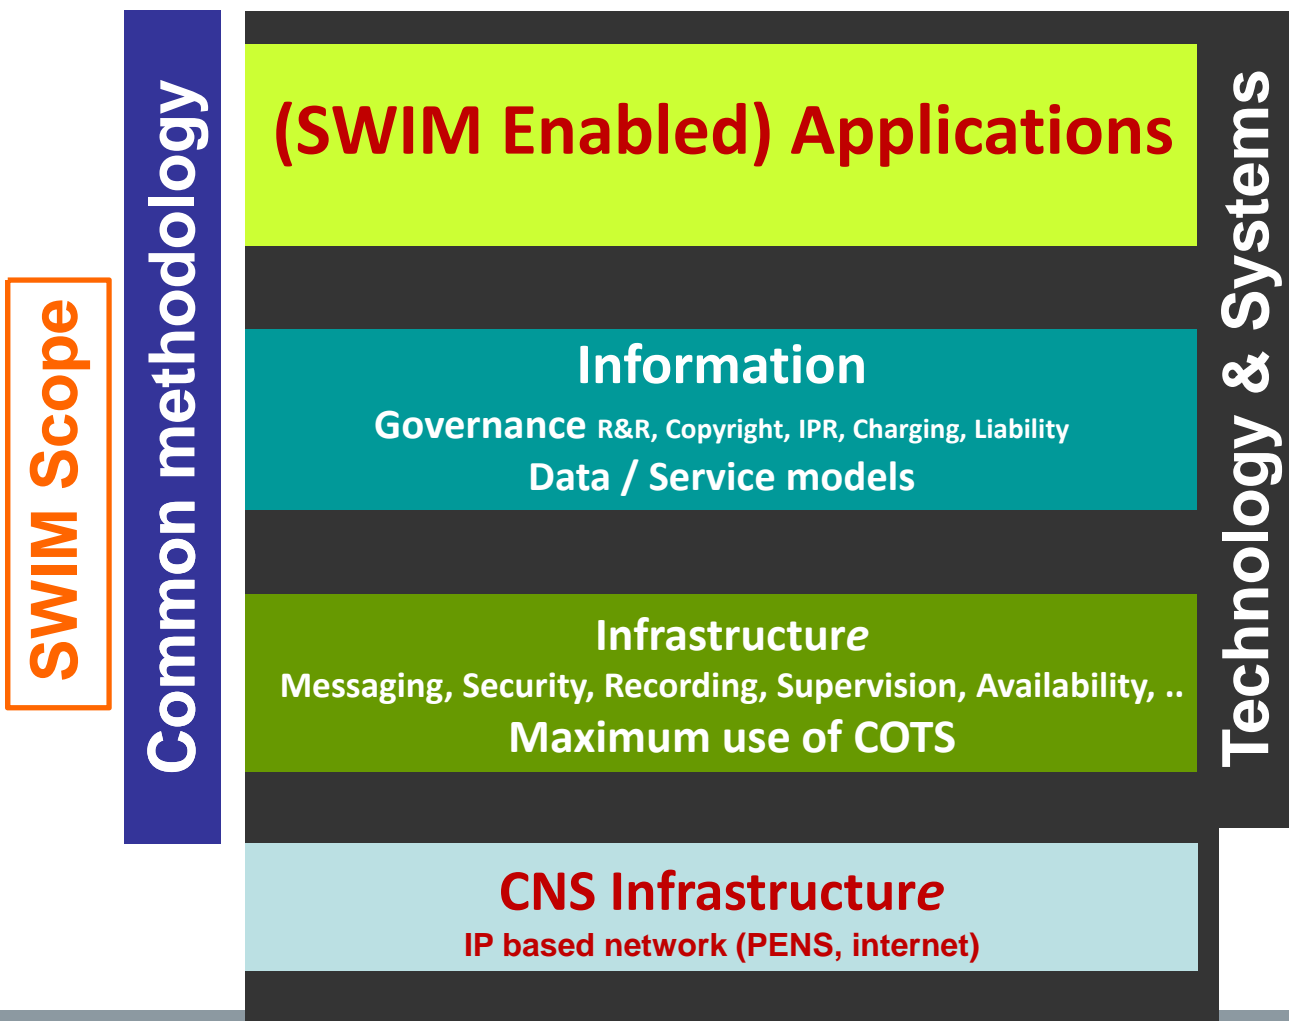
SWIM Scope

Common methodology

(SWIM Enabled) Applications

Information
Governance R&R, Copyright, IPR, Charging, Liability
Data / Service models

Infrastructure
Messaging, Security, Recording, Supervision, Availability, ..
Maximum use of COTS

CNS Infrastructure
IP based network (PENS, internet)

Technology & Systems